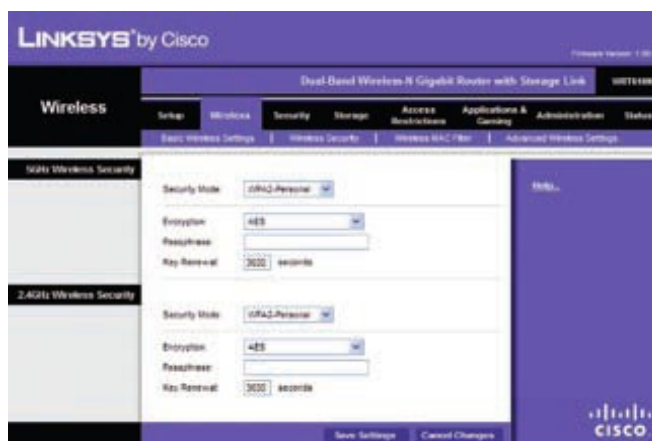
LINKSYS® by Cisco

Firmware Version: 1.00

Dual-Band Wireless-N Gigabit Router with Storage Link

WRT610N

Wireless

Setup | Wireless | Security | Storage | Access Restrictions | Applications & Gaming | Administration | Status

Basic Wireless Settings | Wireless Security | Wireless MAC Filter | Advanced Wireless Settings

5GHz Wireless Security

Security Mode: WPA2-Personal

Encryption: AES

Passphrase:

Key Renewal: 3600 seconds

Help...

2.4GHz Wireless Security

Security Mode: WPA2-Personal

Encryption: AES

Passphrase:

Key Renewal: 3600 seconds

Save Settings | Cancel Changes

cisco